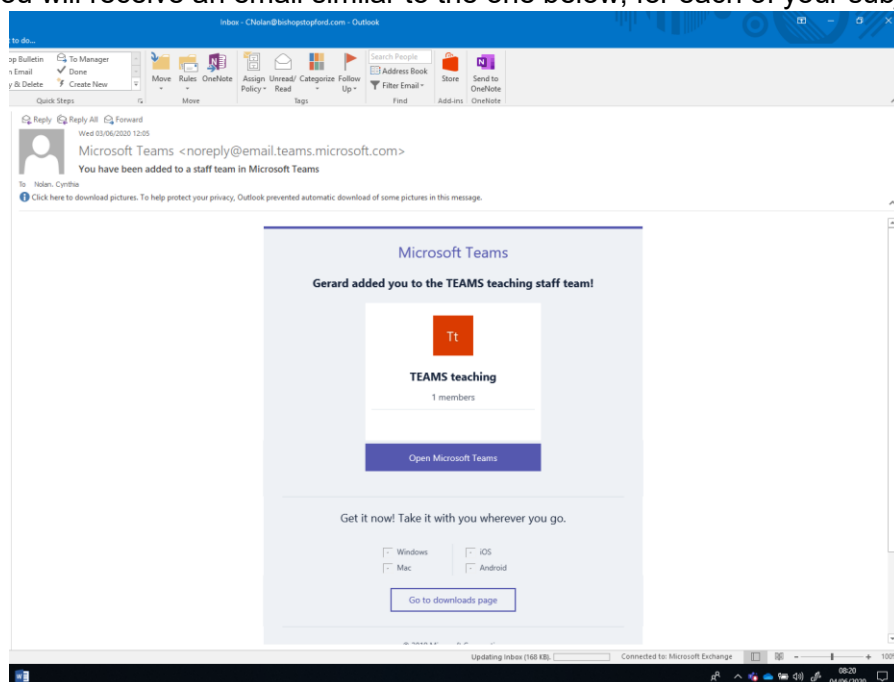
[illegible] will receive an email similar to the one below, for each of your sub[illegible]

Inbox - CNolan@bishopstopford.com - Outlook

t to do...

op Bulletin
n Email
y & Delete
To Manager
Done
Create New
Quick Steps

Move
Rules
OneNote
Move

Assign Policy
Unread/ Read
Categorize
Follow Up
Tags

Search People
Address Book
Filter Email
Find

Store
Add-ins

Send to OneNote
OneNote

Reply
Reply All
Forward

Wed 03/06/2020 12:05

Microsoft Teams <noreply@email.teams.microsoft.com>

You have been added to a staff team in Microsoft Teams

To Nolan, Cynthia

Click here to download pictures. To help protect your privacy, Outlook prevented automatic download of some pictures in this message.

Microsoft Teams

Gerard added you to the TEAMS teaching staff team!

Tt

TEAMS teaching

1 members

Open Microsoft Teams

Get it now! Take it with you wherever you go.

Windows
iOS
Mac
Android

Go to downloads page

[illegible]

Updating Inbox (168 KB).

Connected to: Microsoft Exchange

100%

08:20
04/06/2020